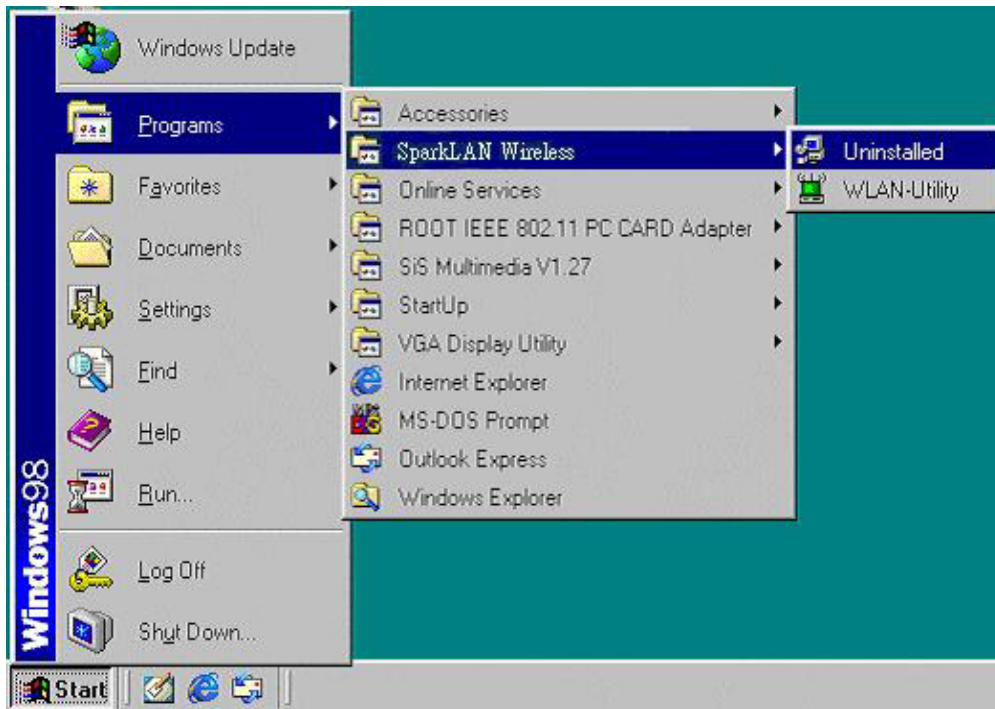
Windows Update
Programs
Favorites
Documents
Settings
Find
Help
Run...
Log Off
Shut Down...
Windows98

Accessories
SparkLAN Wireless
Online Services
ROOT IEEE 802.11 PC CARD Adapter
SiS Multimedia V1.27
StartUp
VGA Display Utility
Internet Explorer
MS-DOS Prompt
Outlook Express
Windows Explorer

Uninstalled
WLAN-Utility

Start